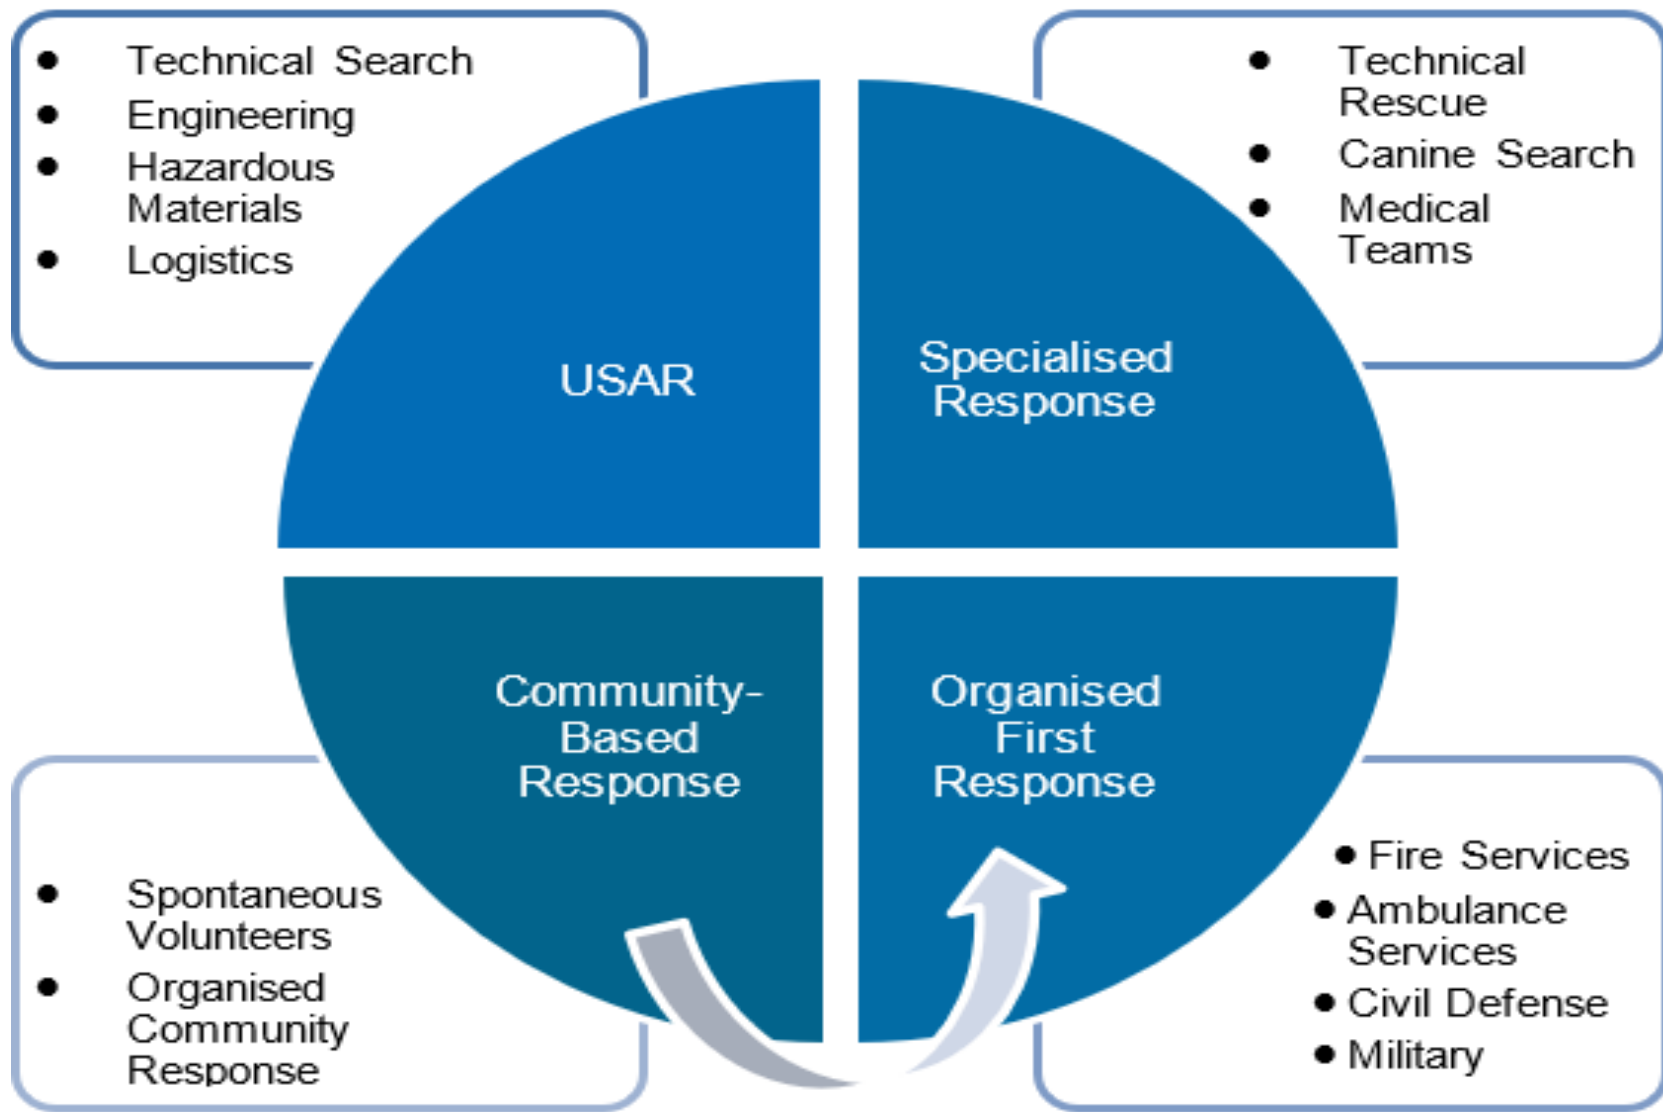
- Technical Search
- Engineering
- Hazardous Materials
- Logistics

- Technical Rescue
- Canine Search
- Medical Teams

USAR

Specialised Response

Community-Based Response

Organised First Response

- Spontaneous Volunteers
- Organised Community Response

- Fire Services
- Ambulance Services
- Civil Defense
- Military